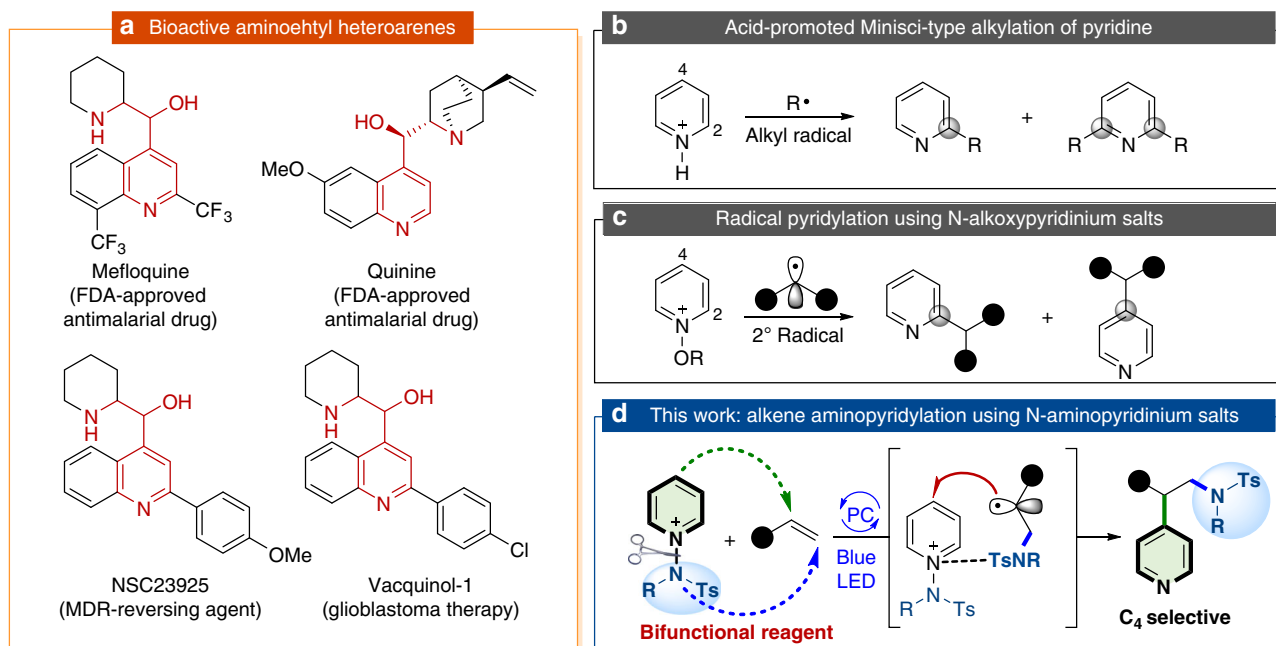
a Bioactive aminoehtyl heteroarenes

N H OH N CF$_3$ CF$_3$
Mefloquine (FDA-approved antimalarial drug)

HO N MeO N
Quinine (FDA-approved antimalarial drug)

N H OH N OMe
NSC23925 (MDR-reversing agent)

N H OH N Cl
Vacquinol-1 (glioblastoma therapy)

b Acid-promoted Minisci-type alkylation of pyridine

4 N + H 2 R• Alkyl radical N R + R N R

c Radical pyridylation using N-alkoxypyridinium salts

4 N + OR 2 2° Radical N + N

d This work: alkene aminopyridylation using N-aminopyridinium salts

N + N R Ts + PC Blue LED N + R N Ts TsNR N Ts R N

Bifunctional reagent

C$_4$ selective